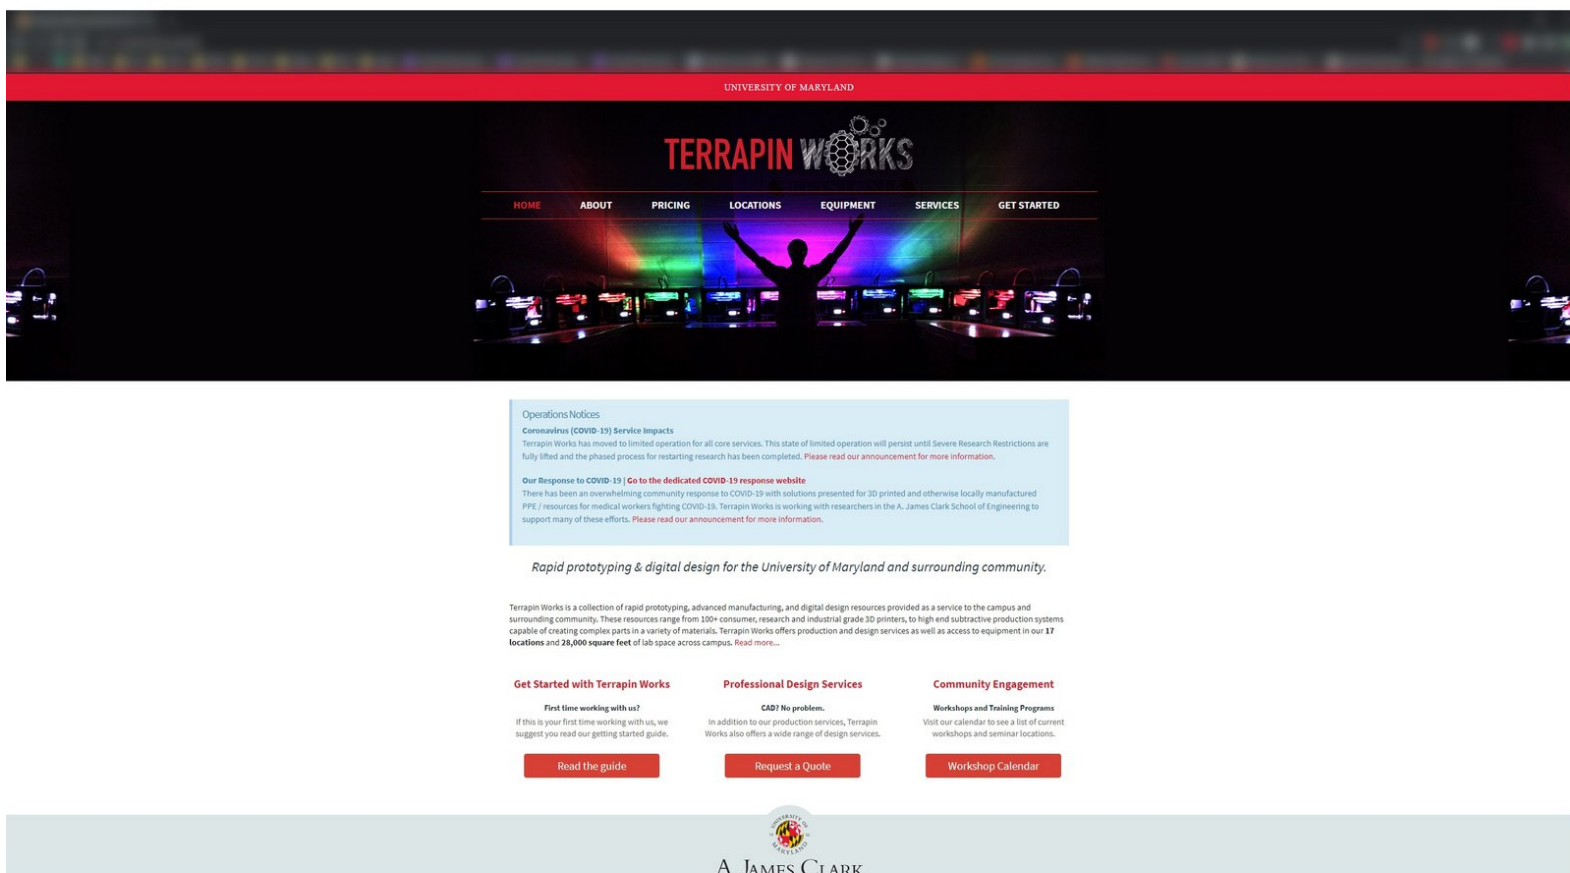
UNIVERSITY OF MARYLAND

TERRAPIN WORKS

HOME ABOUT PRICING LOCATIONS EQUIPMENT SERVICES GET STARTED

Operations Notices

Coronavirus (COVID-19) Service Impacts
Terrapin Works has moved to limited operation for all core services. This state of limited operation will persist until Severe Research Restrictions are fully lifted and the phased process for restarting research has been completed. Please read our announcement for more information.

Our Response to COVID-19 | Go to the dedicated COVID-19 response website
There has been an overwhelming community response to COVID-19 with solutions presented for 3D printed and otherwise locally manufactured PPE / resources for medical workers fighting COVID-19. Terrapin Works is working with researchers in the A. James Clark School of Engineering to support many of these efforts. Please read our announcement for more information.

Rapid prototyping & digital design for the University of Maryland and surrounding community.

Terrapin Works is a collection of rapid prototyping, advanced manufacturing, and digital design resources provided as a service to the campus and surrounding community. These resources range from 100+ consumer, research and industrial grade 3D printers, to high end subtractive production systems capable of creating complex parts in a variety of materials. Terrapin Works offers production and design services as well as access to equipment in our 17 locations and 28,000 square feet of lab space across campus. Read more...

Get Started with Terrapin Works
First time working with us?
If this is your first time working with us, we suggest you read our getting started guide.
Read the guide

Professional Design Services
CAD? No problem.
In addition to our production services, Terrapin Works also offers a wide range of design services.
Request a Quote

Community Engagement
Workshops and Training Programs
Visit our calendar to see a list of current workshops and seminar locations.
Workshop Calendar

UNIVERSITY OF MARYLAND

A. JAMES CLARK